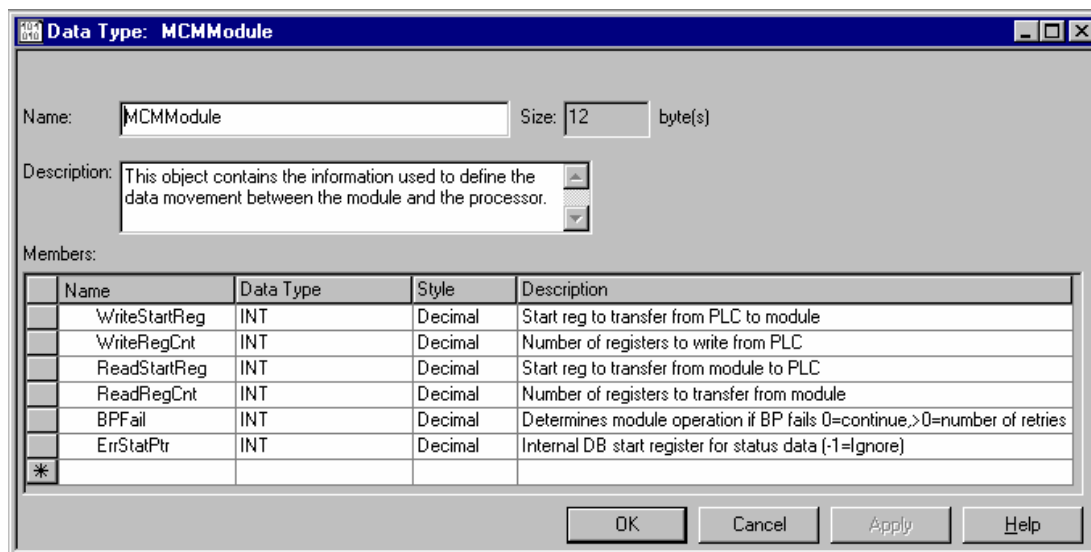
Data Type: MCMModule

Name: MCMModule

Size: 12 byte(s)

Description: This object contains the information used to define the data movement between the module and the processor.

Members:

| | Name | Data Type | Style | Description |
|---|---|---|---|---|
| | WriteStartReg | INT | Decimal | Start reg to transfer from PLC to module |
| | WriteRegCnt | INT | Decimal | Number of registers to write from PLC |
| | ReadStartReg | INT | Decimal | Start reg to transfer from module to PLC |
| | ReadRegCnt | INT | Decimal | Number of registers to transfer from module |
| | BPFail | INT | Decimal | Determines module operation if BP fails 0=continue,>0=number of retries |
| | ErrStatPtr | INT | Decimal | Internal DB start register for status data (-1=Ignore) |
| * | | | | |

OK Cancel Apply Help